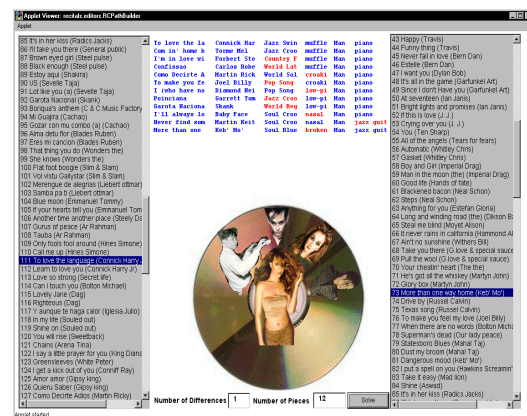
Applet Viewer: recitals.editors.RCPathBuilder
Applet

85 It's in her kiss (Radics Jacks)
86 I'll take you there (General public)
87 Brown eyed girl (Steel pulse)
88 Black enough (Steel pulse)
89 Estoy aqui (Shakira)
90 US (Seville Taja)
91 Lot like you (a) (Seville Taja)
92 Garota Nacional (Skank)
93 Bonjour's anthem (C & C Music Factory)
94 Mi Guajira (Cachao)
95 Sister con tumbo (a) (Cachao)
96 Alma detu flor (Blades Ruben)
97 Eres mi cancion (Blades Ruben)
98 Gotta try (Wonders the)
98 That thing you do (Wonders the)
99 She knows (Wonders the)
100 Flat foot boogie (Slim & Slam)
101 Vol vistu Gallystar (Slim & Slam)
102 Merengue de alegrias (Liebert ottmar)
103 Samba pa ti (Liebert ottmar)
104 Blue moon (Emmanuel Tommy)
105 If your hearts tell you (Emmanuel Tom
106 Another time another place (Steely D
107 Gurus of peace (Ar Rahman)
108 Tauba (Ar Rahman)
109 Only fools fool around (Hines Simone)
110 Call me up (Hines Simone)
111 To love the language (Connick Harry Jr.
112 Learn to love you (Connick Harry Jr)
113 Love so strong (Secret life)
114 Can I touch you (Bolton Michael)
115 Lovely Jane (Dag)
116 Righteous (Dag)
117 Y aunque te haga calor (Iglesia Julio)
118 In my life (Souled out)
119 Shine on (Souled out)
120 You will rise (Sweetback)
121 Chains (Arena Tina)
122 I say a little prayer for you (King Diane
123 Greensleeves (White Peter)
124 I get a kick out of you (Conniff Ray)
125 Amor amor (Gipsy king)
126 Quiero Saber (Gipsy king)
127 Como Decirte Adios (Martin Ricky)

| To love the la | Connick Har | Jazz Swin | muffle | Man | piano |
|---|---|---|---|---|---|
| Com in' home b | Torme Mel | Jazz Croo | muffle | Man | piano |
| I'm in love wi | Forbert Ste | Country F | muffle | Man | piano |
| Confissao | Carlos Rohe | World Lat | muffle | Man | piano |
| Como Decirte A | Martin Rick | World Sol | croaki | Man | piano |
| To make you fe | Joel Billy | Pop Song | croaki | Man | piano |
| I who have no | Diamond Nei | Pop Song | low-pi | Man | piano |
| Poinciana | Garrett Tom | Jazz Croo | low-pi | Man | piano |
| Garota Naciona | Skank | World Sol | low-pi | Man | piano |
| I'll always lo | Baby Face | Soul Croo | nasal | Man | piano |
| Never find som | Rhodes Sam | Soul Croo | nasal | Man | jazz guit |
| More than one | Keb' Mo' | Soul Blue | broken | Man | jazz guit |

43 Happy (Travis)
44 Funny thing (Travis)
45 Never fall in love (Bern Dan)
46 Estelle (Bern Dan)
47 I want you (Dylan Bob)
48 It's all in the game (Garfunkel Art)
49 Since I don't have you (Garfunkel Art)
50 At seventeen (Ian Janis)
51 Bright lights and promises (Ian Janis)
52 If this is love (J. J.)
53 Crying over you (J. J.)
54 You (Ten Sharp)
55 All of the angels (Tears for fears)
56 Automatic (Whitley Chris)
57 Gasket (Whitley Chris)
58 Boy and Girl (Imperial Drag)
59 Man in the moon (Imperial Drag)
60 Good life (Hands of fate)
61 Blackened bacon (Neal Schon)
62 Steps (Neal Schon)
63 Anything for you (Estefan Gloria)
64 Long and winding road (the) (Dikson Ba
65 Steal me blind (Moyet Alison)
66 It never rains in california (Hammond Al
67 Ain't no sunshine (Withers Bill)
68 Take you there (G love & special sauce
69 Pull the wool (G love & special sauce)
70 Your cheatin' heart (The the)
71 He's got all the whiskey (Martyn John)
72 Glory box (Martyn John)
73 More than one way home (Keb' Mo')
74 Drive by (Russel Calvin)
75 Texas song (Russel Calvin)
76 To make you feel my love (Joel Billy)
77 When there are no words (Bolton Micha
78 Superman's dead (Our lady peace)
79 Statesboro Blues (Mahal Taj)
80 Dust my broom (Mahal Taj)
81 Dangerous mood (Keb' Mo')
82 I put a spell on you (Hawkins Screamin'
83 Take it easy (Madi lion)
84 Shine (Aswad)
85 It's in her kiss (Radics Jacks)

Number of Differences 1 Number of Pieces 12 Solve

Applet started.